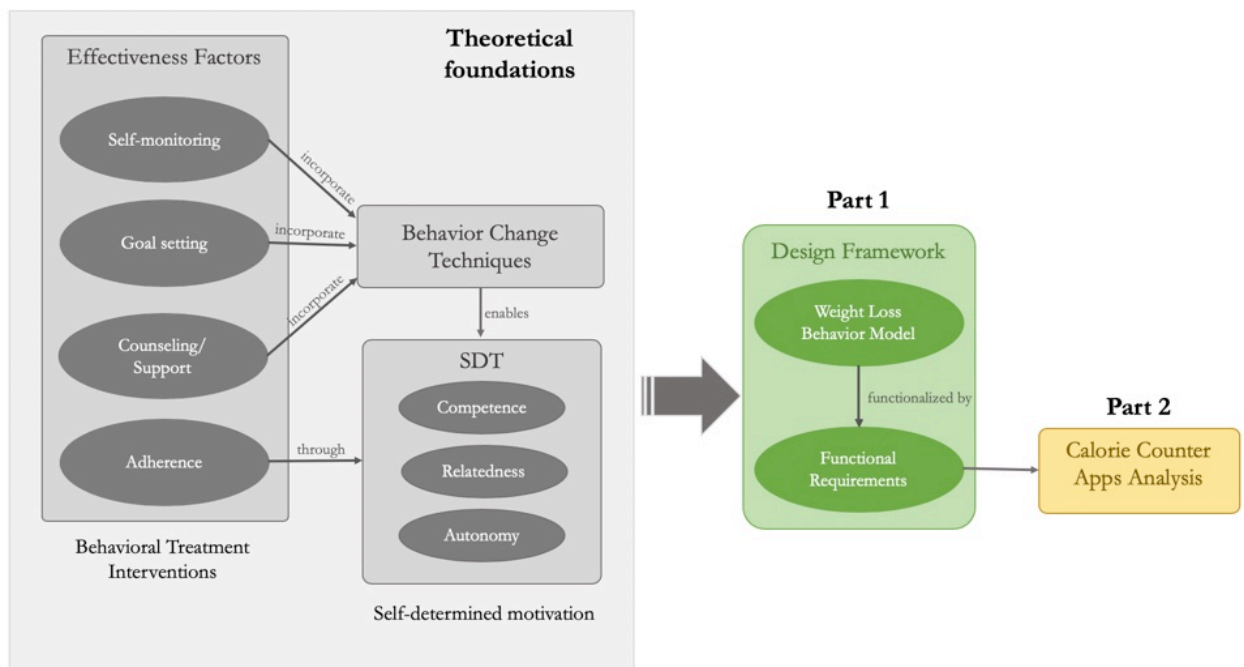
Theoretical foundations

Effectiveness Factors

Self-monitoring

Goal setting

Counseling/ Support

Adherence

Behavioral Treatment Interventions

incorporate

incorporate

incorporate

through

Behavior Change Techniques

enables

SDT

Competence

Relatedness

Autonomy

Self-determined motivation

Part 1

Design Framework

Weight Loss Behavior Model

functionalized by

Functional Requirements

Part 2

Calorie Counter Apps Analysis